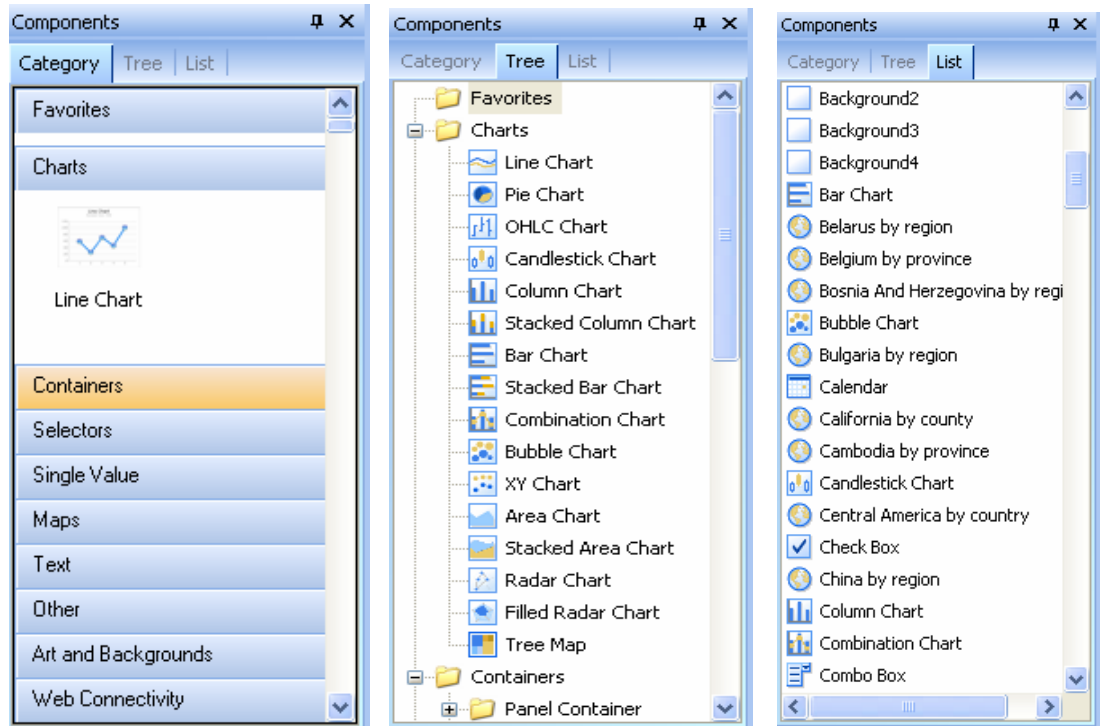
Components

Category | Tree | List

Favorites

Charts

Line Chart

Line Chart

Containers

Selectors

Single Value

Maps

Text

Other

Art and Backgrounds

Web Connectivity

Components

Category | Tree | List

Favorites
Charts
Line Chart
Pie Chart
OHLC Chart
Candlestick Chart
Column Chart
Stacked Column Chart
Bar Chart
Stacked Bar Chart
Combination Chart
Bubble Chart
XY Chart
Area Chart
Stacked Area Chart
Radar Chart
Filled Radar Chart
Tree Map
Containers
Panel Container

Components

Category | Tree | List

Background2
Background3
Background4
Bar Chart
Belarus by region
Belgium by province
Bosnia And Herzegovina by regi
Bubble Chart
Bulgaria by region
Calendar
California by county
Cambodia by province
Candlestick Chart
Central America by country
Check Box
China by region
Column Chart
Combination Chart
Combo Box